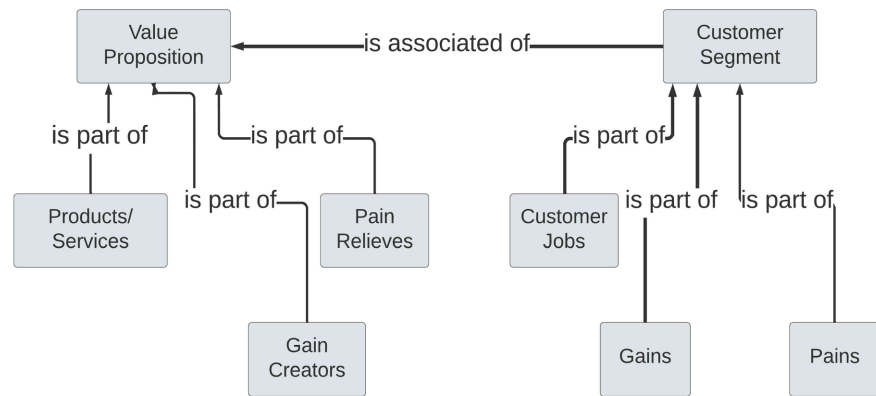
Value Proposition

is associated of

Customer Segment

is part of

is part of

is part of

is part of

is part of

is part of

Products/ Services

Pain Relieves

Gain Creators

Customer Jobs

Gains

Pains